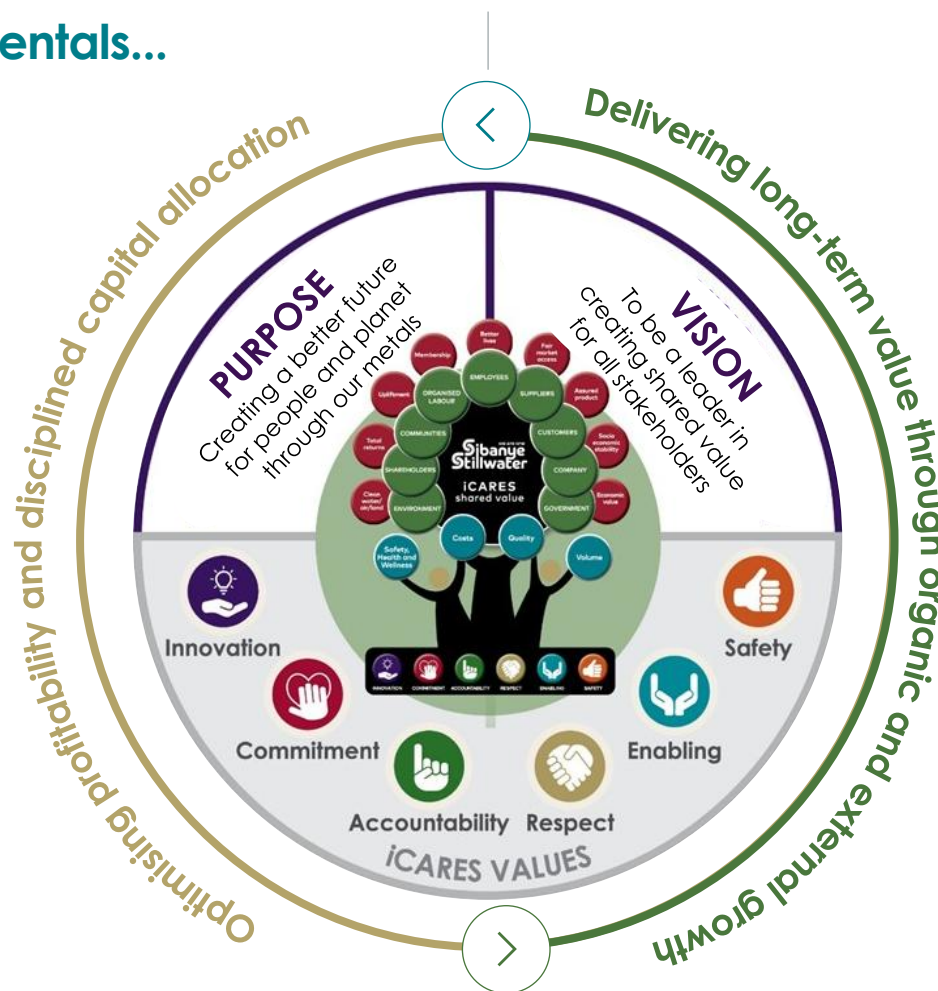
entals...

Optimising profitability and disciplined capital allocation

Delivering long-term value through organic and external growth

PURPOSE
Creating a better future for people and planet through our metals

VISION
To be a leader in creating shared value for all stakeholders

Better lives
Membership
Fair market access
Upliftment
ORGANISED LABOUR
EMPLOYEES
SUPPLIERS
Assured product
Total returns
COMMUNITIES
CUSTOMERS
Socio economic stability
SHAREHOLDERS
COMPANY
Clean water/air/land
ENVIRONMENT
GOVERNMENT
Economic value

Sibanye Stillwater
iCARES
shared value

Costs
Quality
Safety, Health and Wellness
Volume

INNOVATION COMMITMENT ACCOUNTABILITY RESPECT ENABLING SAFETY

Innovation
Commitment
Accountability
Respect
Enabling
Safety

iCARES VALUES